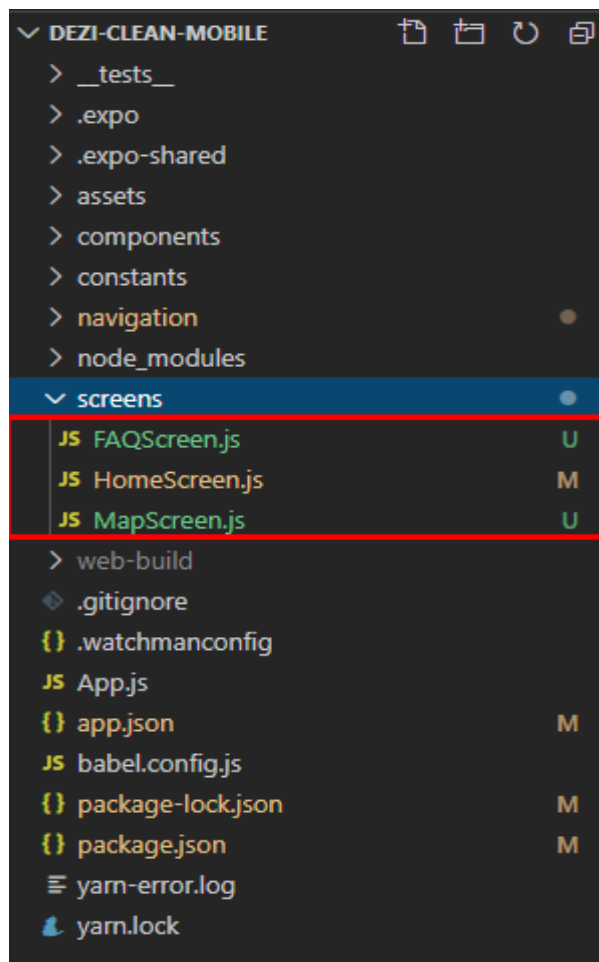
DEZI-CLEAN-MOBILE

__tests__
.expo
.expo-shared
assets
components
constants
navigation
node_modules
screens
JS FAQScreen.js U
JS HomeScreen.js M
JS MapScreen.js U
web-build
.gitignore
{} .watchmanconfig
JS App.js
{} app.json M
JS babel.config.js
{} package-lock.json M
{} package.json M
yarn-error.log
yarn.lock